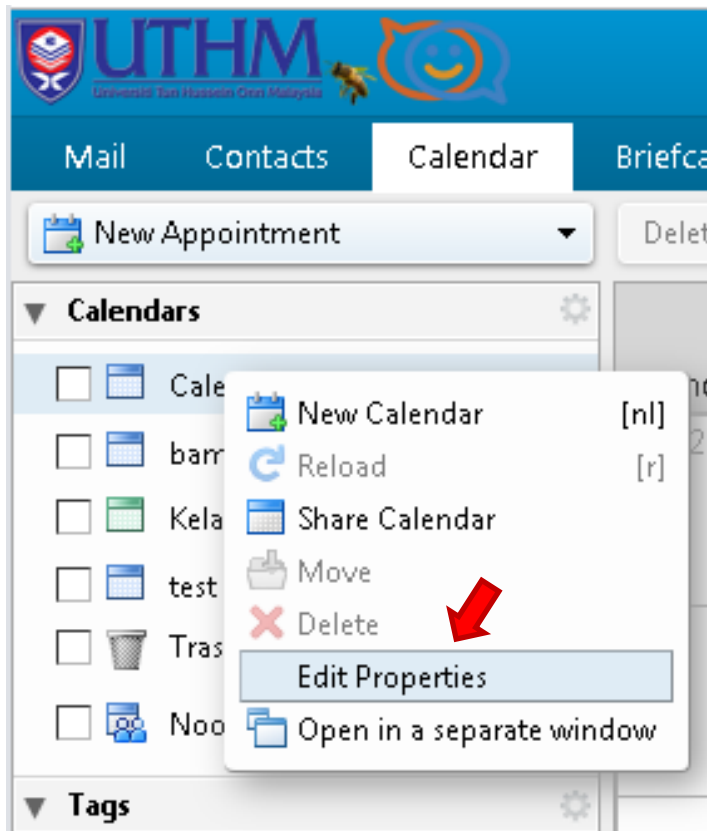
UTHM
Universiti Tun Hussein Onn Malaysia

Mail
Contacts
Calendar
Briefca

New Appointment
Delet

Calendars

Cale
bam
Kela
test
Tras
Noo

New Calendar [nl]
Reload [r]
Share Calendar
Move
Delete
Edit Properties
Open in a separate window

Tags